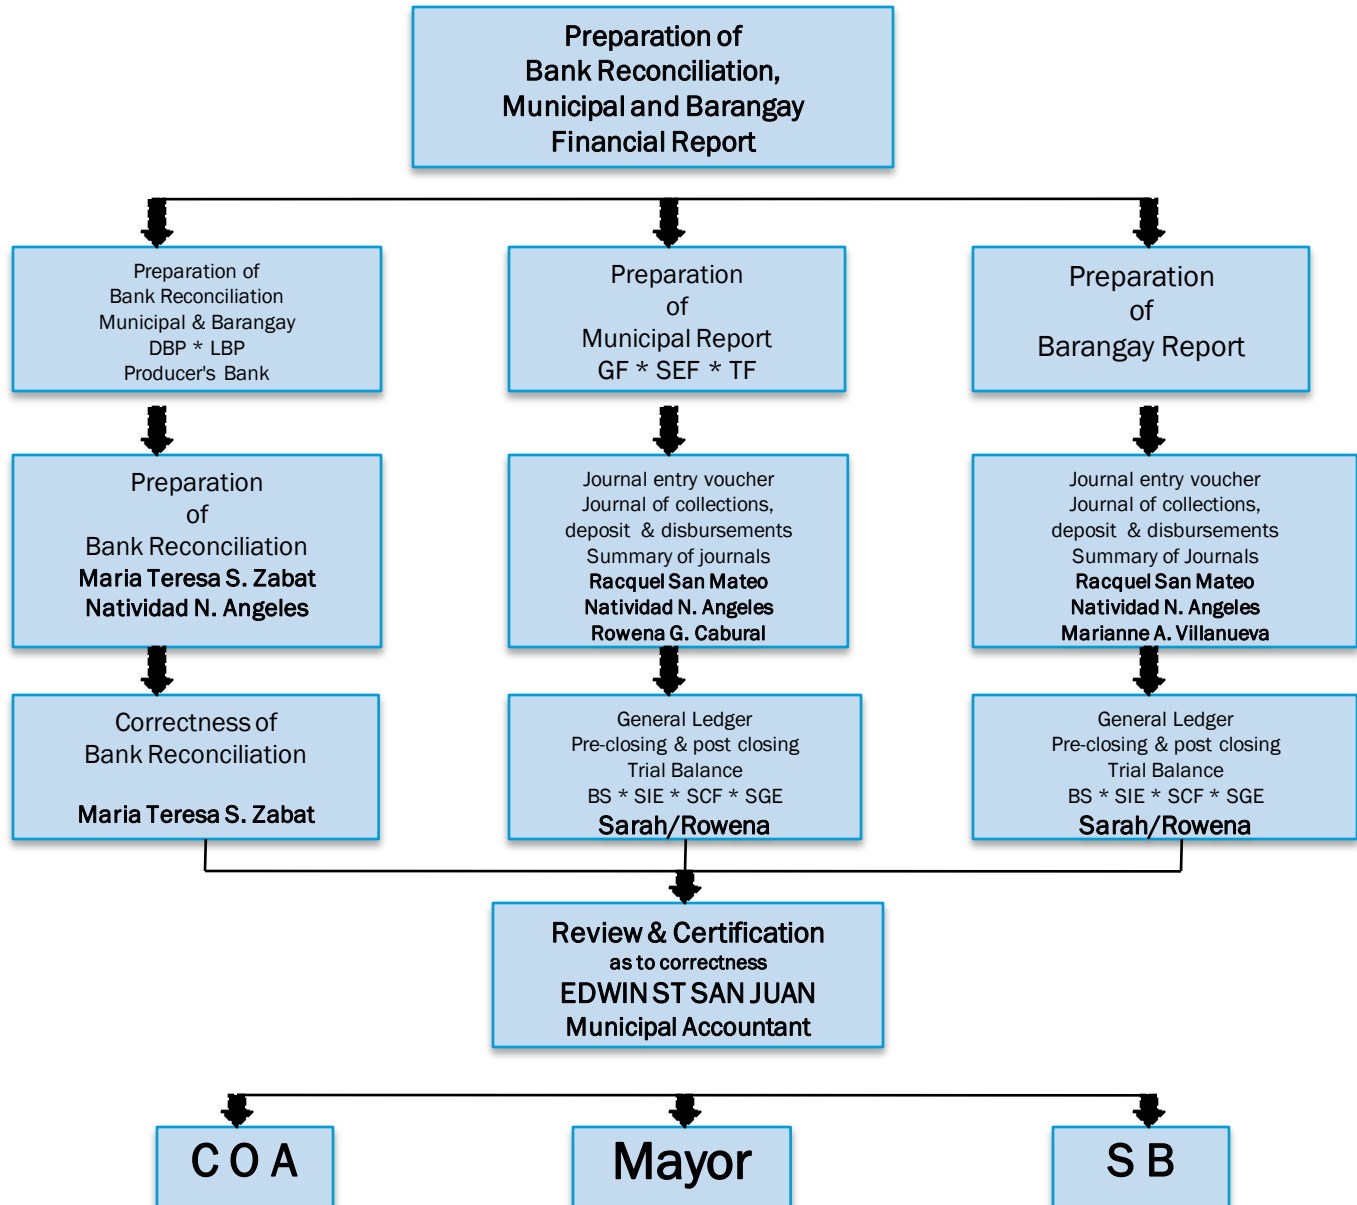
Preparation of
Bank Reconciliation,
Municipal and Barangay
Financial Report

Preparation of
Bank Reconciliation
Municipal & Barangay
DBP * LBP
Producer's Bank

Preparation
of
Municipal Report
GF * SEF * TF

Preparation
of
Barangay Report

Preparation
of
Bank Reconciliation
Maria Teresa S. Zabat
Natividad N. Angeles

Journal entry voucher
Journal of collections,
deposit & disbursements
Summary of journals
Racquel San Mateo
Natividad N. Angeles
Rowena G. Cabural

Journal entry voucher
Journal of collections,
deposit & disbursements
Summary of Journals
Racquel San Mateo
Natividad N. Angeles
Marianne A. Villanueva

Correctness of
Bank Reconciliation

Maria Teresa S. Zabat

General Ledger
Pre-closing & post closing
Trial Balance
BS * SIE * SCF * SGE
Sarah/Rowena

General Ledger
Pre-closing & post closing
Trial Balance
BS * SIE * SCF * SGE
Sarah/Rowena

Review & Certification
as to correctness
EDWIN ST SAN JUAN
Municipal Accountant

C O A

Mayor

S B